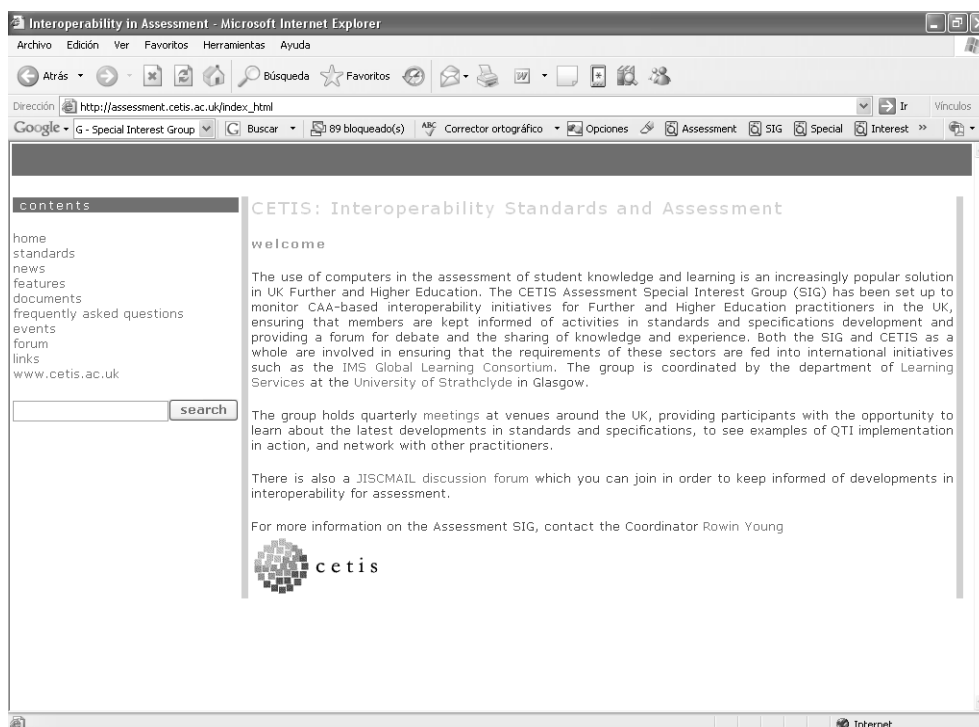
Interoperability in Assessment - Microsoft Internet Explorer

Archivo Edición Ver Favoritos Herramientas Ayuda

Atrás Búsqueda Favoritos

Dirección http://assessment.cetis.ac.uk/index_html Ir Vínculos

Google G - Special Interest Group Buscar 89 bloqueado(s) Corrector ortográfico Opciones Assessment SIG Special Interest

contents

home
standards
news
features
documents
frequently asked questions
events
forum
links
www.cetis.ac.uk

search

CETIS: Interoperability Standards and Assessment

welcome

The use of computers in the assessment of student knowledge and learning is an increasingly popular solution in UK Further and Higher Education. The CETIS Assessment Special Interest Group (SIG) has been set up to monitor CAA-based interoperability initiatives for Further and Higher Education practitioners in the UK, ensuring that members are kept informed of activities in standards and specifications development and providing a forum for debate and the sharing of knowledge and experience. Both the SIG and CETIS as a whole are involved in ensuring that the requirements of these sectors are fed into international initiatives such as the IMS Global Learning Consortium. The group is coordinated by the department of Learning Services at the University of Strathclyde in Glasgow.

The group holds quarterly meetings at venues around the UK, providing participants with the opportunity to learn about the latest developments in standards and specifications, to see examples of QTI implementation in action, and network with other practitioners.

There is also a JISCMAIL discussion forum which you can join in order to keep informed of developments in interoperability for assessment.

For more information on the Assessment SIG, contact the Coordinator Rowin Young

cetis

Internet